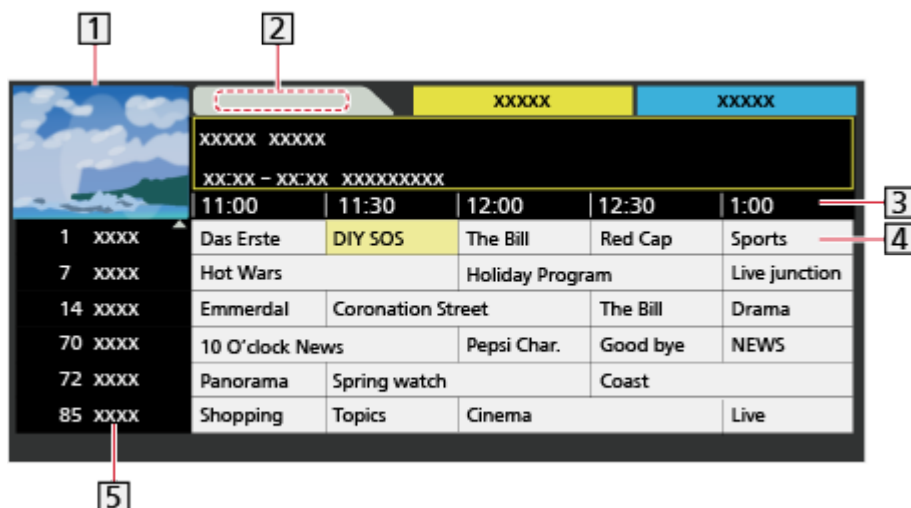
1

2

XXXXX

XXXXX

XXXXX XXXXX

XX:XX – XX:XX XXXXXXXXX

| 11:00 | 11:30 | 12:00 | 12:30 | 1:00 |
|---|---|---|---|---|

3

4

| | | | | | |
|---|---|---|---|---|---|
| 1 XXXX | Das Erste | DIY SOS | The Bill | Red Cap | Sports |
| 7 XXXX | Hot Wars | | Holiday Program | | Live junction |
| 14 XXXX | Emmerdal | Coronation Street | | The Bill | Drama |
| 70 XXXX | 10 O'clock News | | Pepsi Char. | Good bye | NEWS |
| 72 XXXX | Panorama | Spring watch | | Coast | |
| 85 XXXX | Shopping | Topics | Cinema | | Live |

5